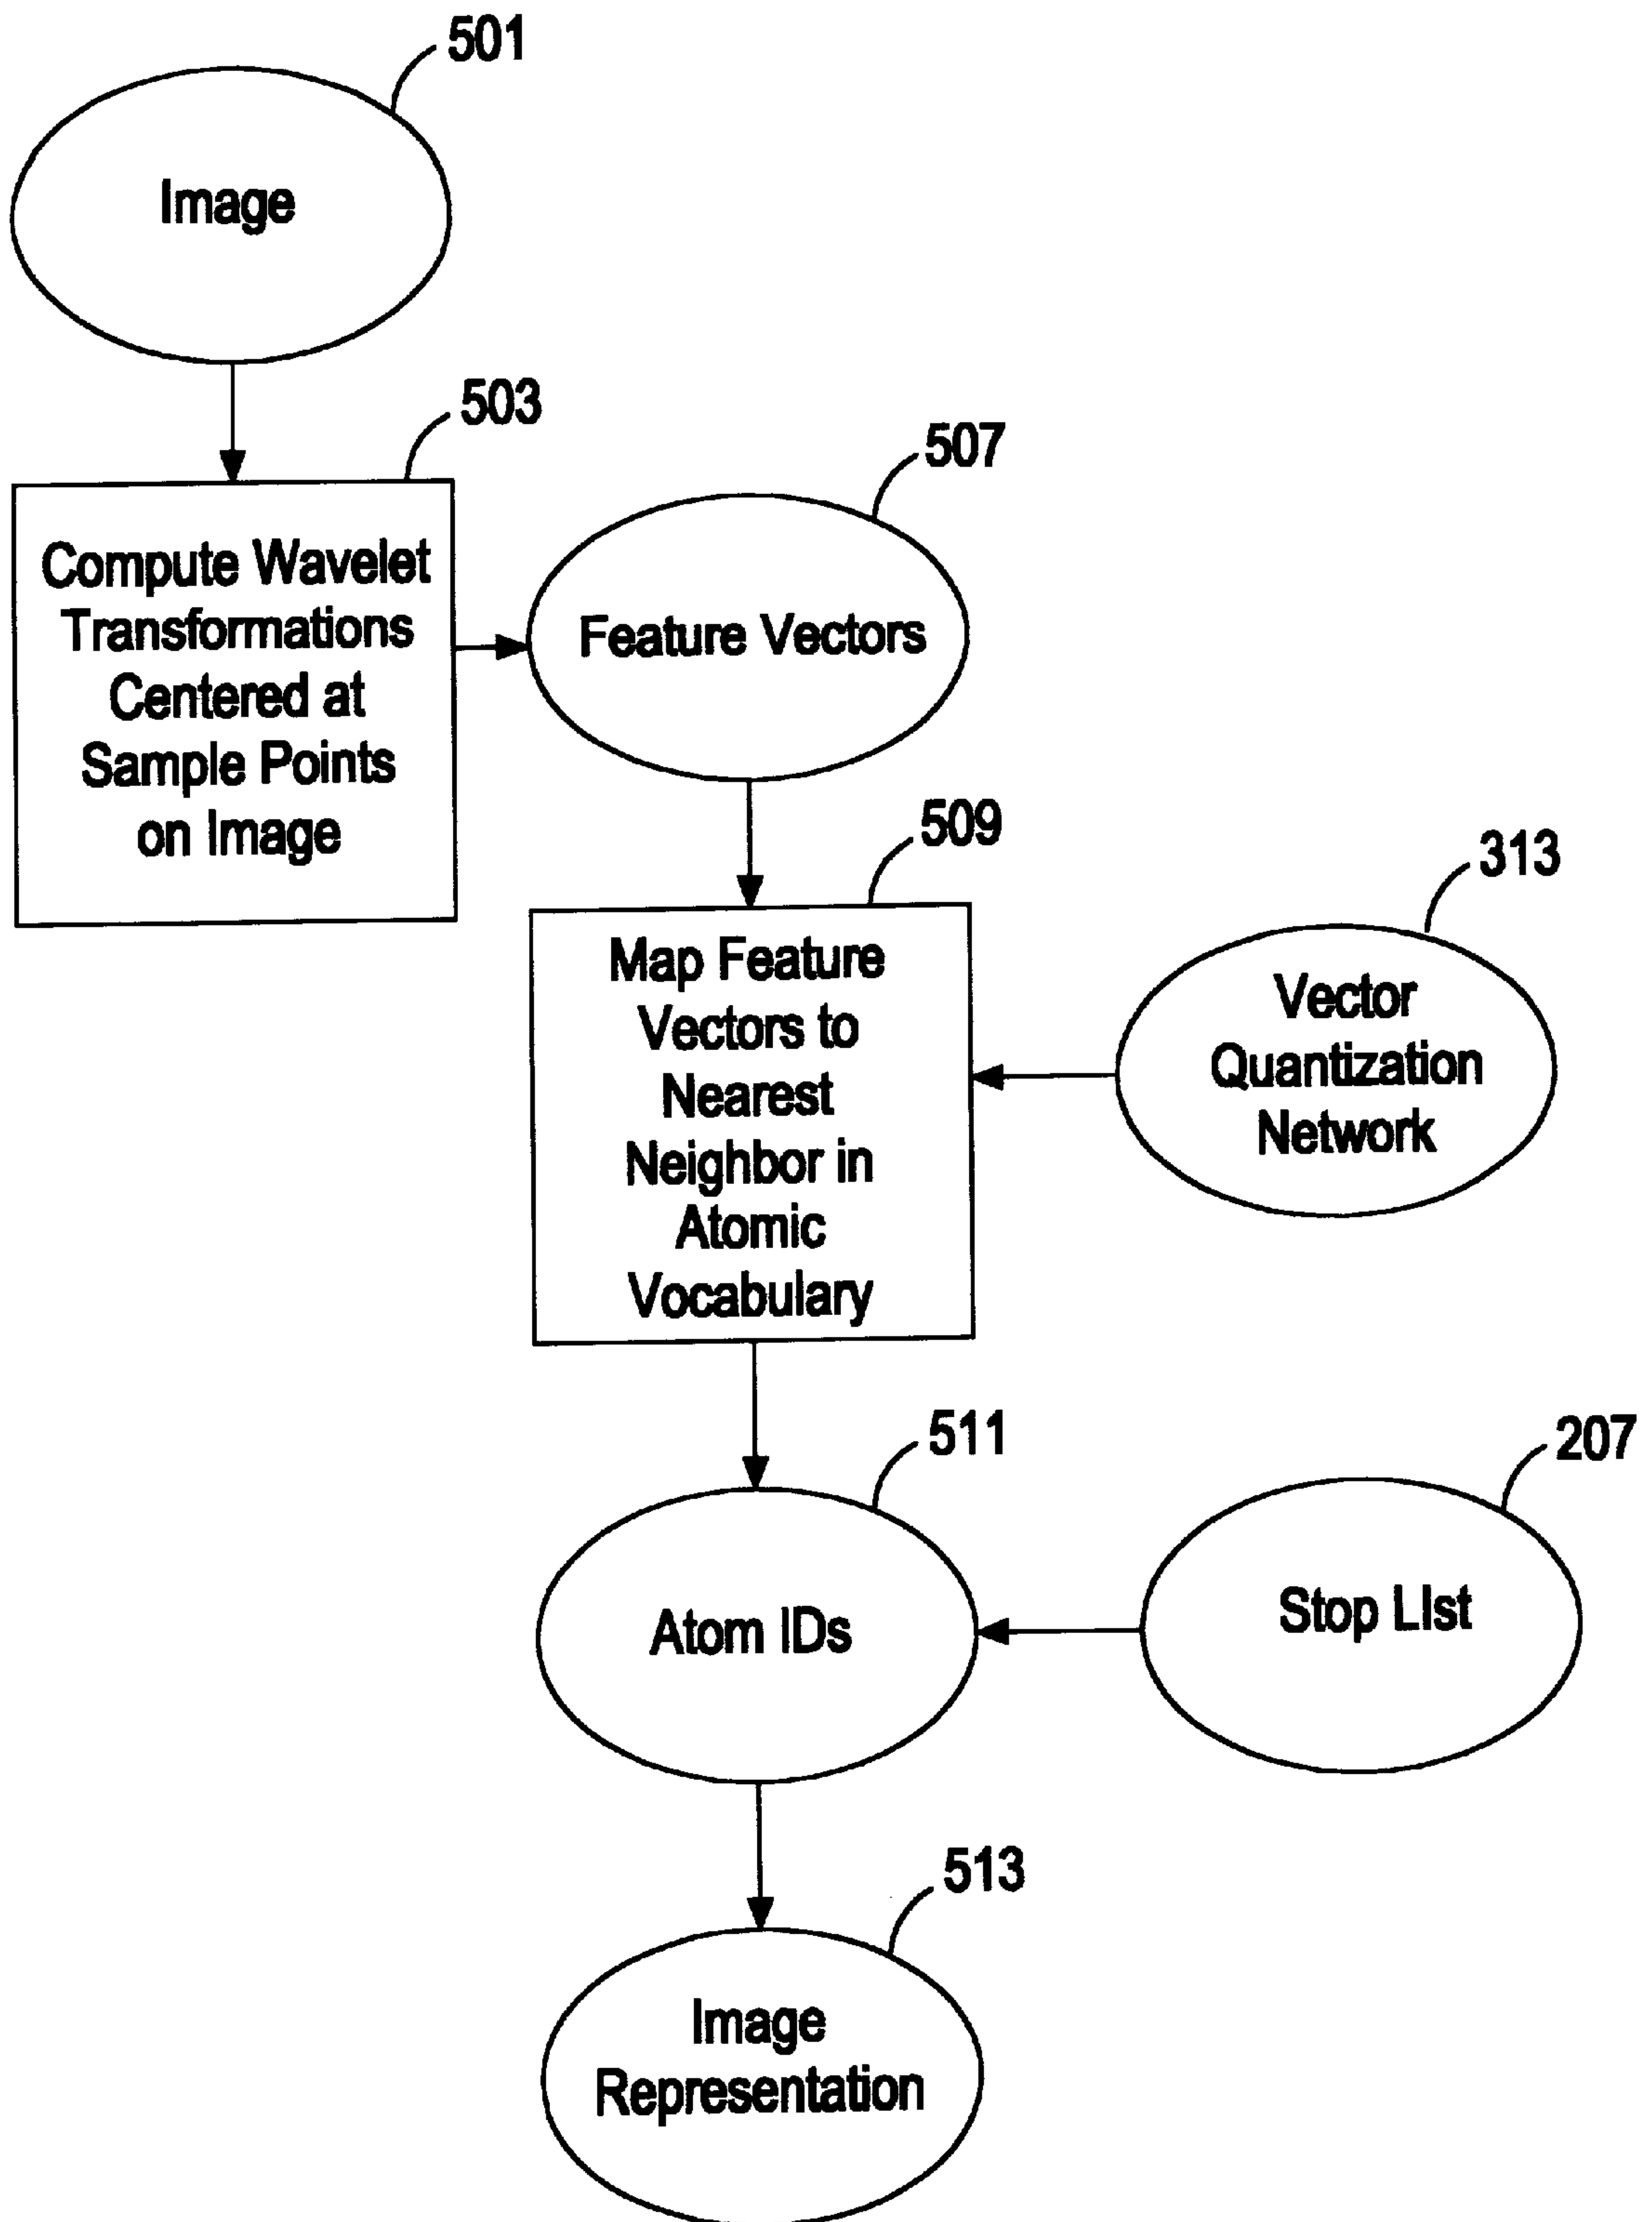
501

Image

503

Compute Wavelet Transformations Centered at Sample Points on Image

507

Feature Vectors

509

Map Feature Vectors to Nearest Neighbor in Atomic Vocabulary

313

Vector Quantization Network

511

Atom IDs

207

Stop LIst

513

Image Representation